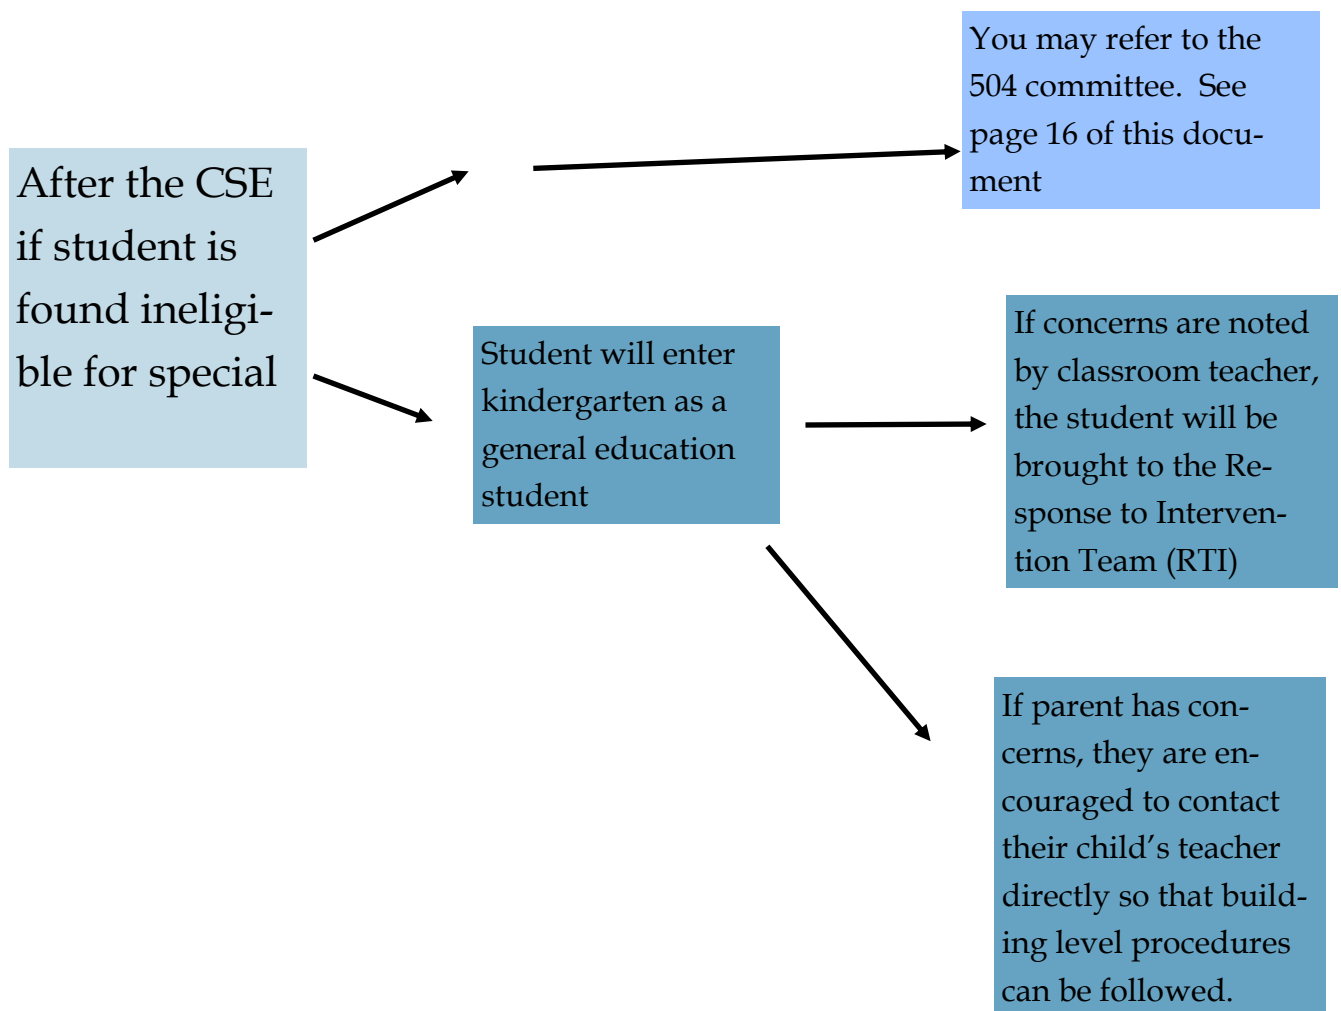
After the CSE if student is found ineligible for special

You may refer to the 504 committee. See page 16 of this document

Student will enter kindergarten as a general education student

If concerns are noted by classroom teacher, the student will be brought to the Response to Intervention Team (RTI)

If parent has concerns, they are encouraged to contact their child's teacher directly so that building level procedures can be followed.